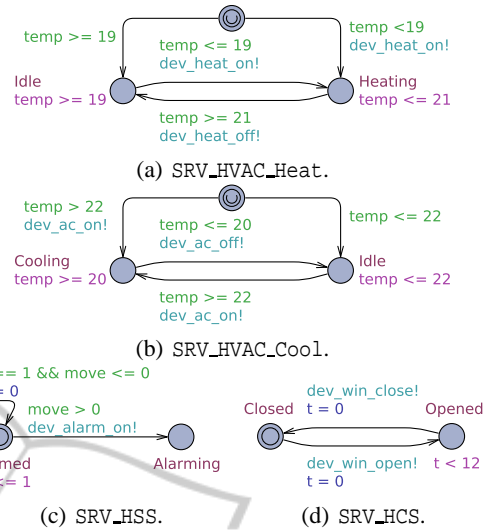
temp >= 19
temp <= 19
dev_heat_on!
temp <19
dev_heat_on!
Idle
temp >= 19
Heating
temp <= 21
temp >= 21
dev_heat_off!

(a) SRV_HVAC_Heat.

temp > 22
dev_ac_on!
temp <= 20
dev_ac_off!
temp <= 22
Cooling
temp >= 20
Idle
temp <= 22
temp >= 22
dev_ac_on!

(b) SRV_HVAC_Cool.

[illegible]= 1 && move <= 0
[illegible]= 0
move > 0
dev_alarm_on!
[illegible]med
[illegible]= 1
Alarming

(c) SRV_HSS.

dev_win_close!
t = 0
Closed
Opened
dev_win_open!
t = 0
t < 12

(d) SRV_HCS.